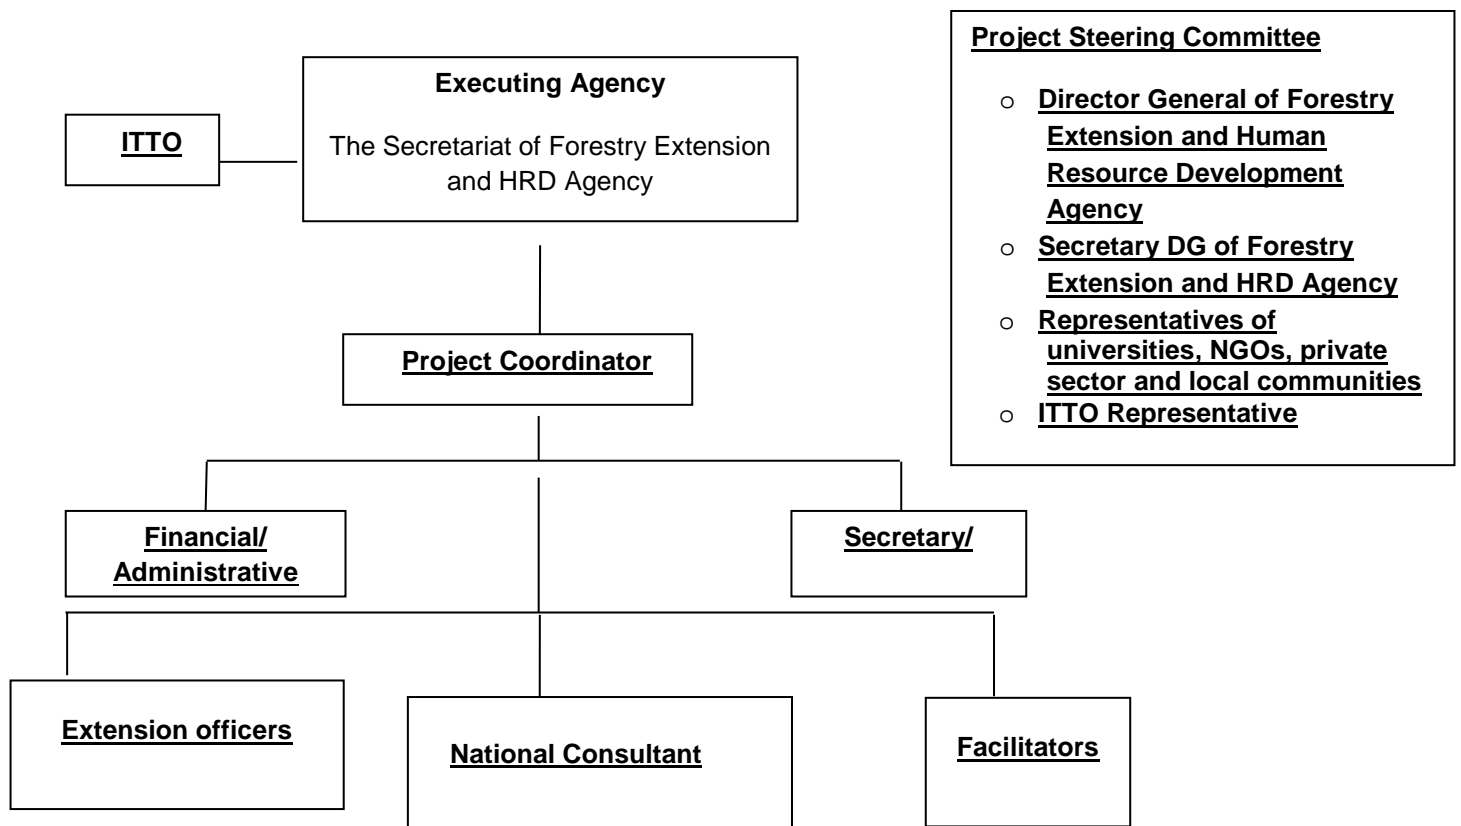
Executing Agency

The Secretariat of Forestry Extension and HRD Agency

ITTO

Project Steering Committee

o Director General of Forestry Extension and Human Resource Development Agency
o Secretary DG of Forestry Extension and HRD Agency
o Representatives of universities, NGOs, private sector and local communities
o ITTO Representative

Project Coordinator

Financial/ Administrative

Secretary/

Extension officers

National Consultant

Facilitators